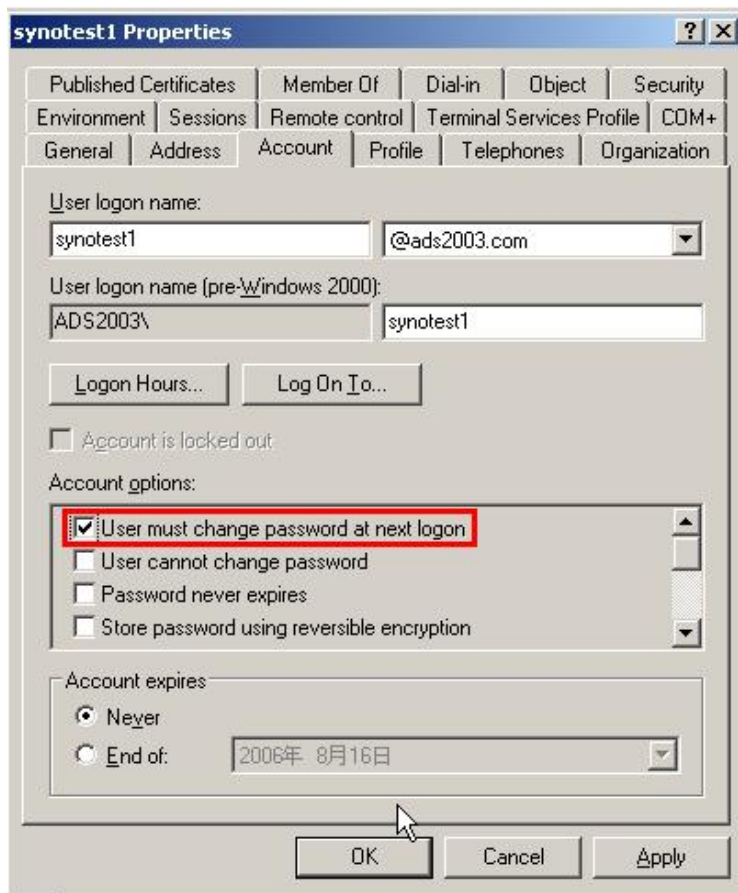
synotest1 Properties

?

Published Certificates | Member Of | Dial-in | Object | Security

Environment | Sessions | Remote control | Terminal Services Profile | COM+

General | Address | Account | Profile | Telephones | Organization

User logon name:

synotest1

@ads2003.com

User logon name (pre-Windows 2000):

ADS2003\

synotest1

Logon Hours...

Log On To...

Account is locked out

Account options:

User must change password at next logon

User cannot change password

Password never expires

Store password using reversible encryption

Account expires

Never

End of:

2006年 8月16日

OK

Cancel

Apply